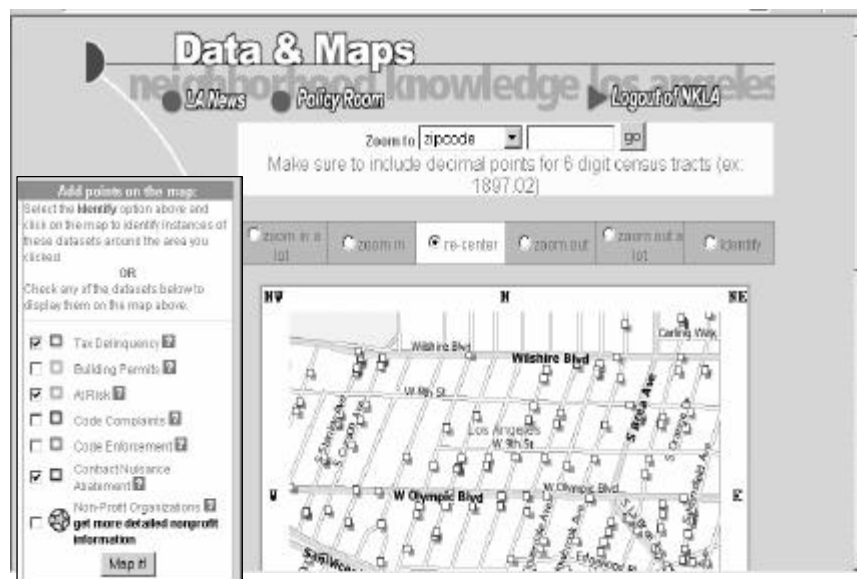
Data & Maps

neighborhood knowledge los angeles

LA News Policy Room Logout of NKLA

Zoom to zipcode go

Make sure to include decimal points for 6 digit census tracts (ex: 1897.02)

Add points on the map:

Select the Identify option above and click on the map to identify instances of these datasets around the area you clicked

OR

Check any of the datasets below to display them on the map above.

Tax Delinquency ?

Building Permits ?

AtRisk ?

Code Complaints ?

Code Enforcement ?

Contract Nuisance Abatement ?

Non-Profit Organizations ? get more detailed nonprofit information

Map it!

zoom in a lot | zoom in | re-center | zoom out | zoom out a lot | identify

NW N NE

W E

Wilshire Blvd

Wilshire Blvd

Carling Way

W 8th St

Los Angeles

W 9th St

S Bronson Ave

S Gramercy Pl

S St Andrews Pl

S Western Ave

W Olympic Blvd

W Olympic Blvd

San Vicente